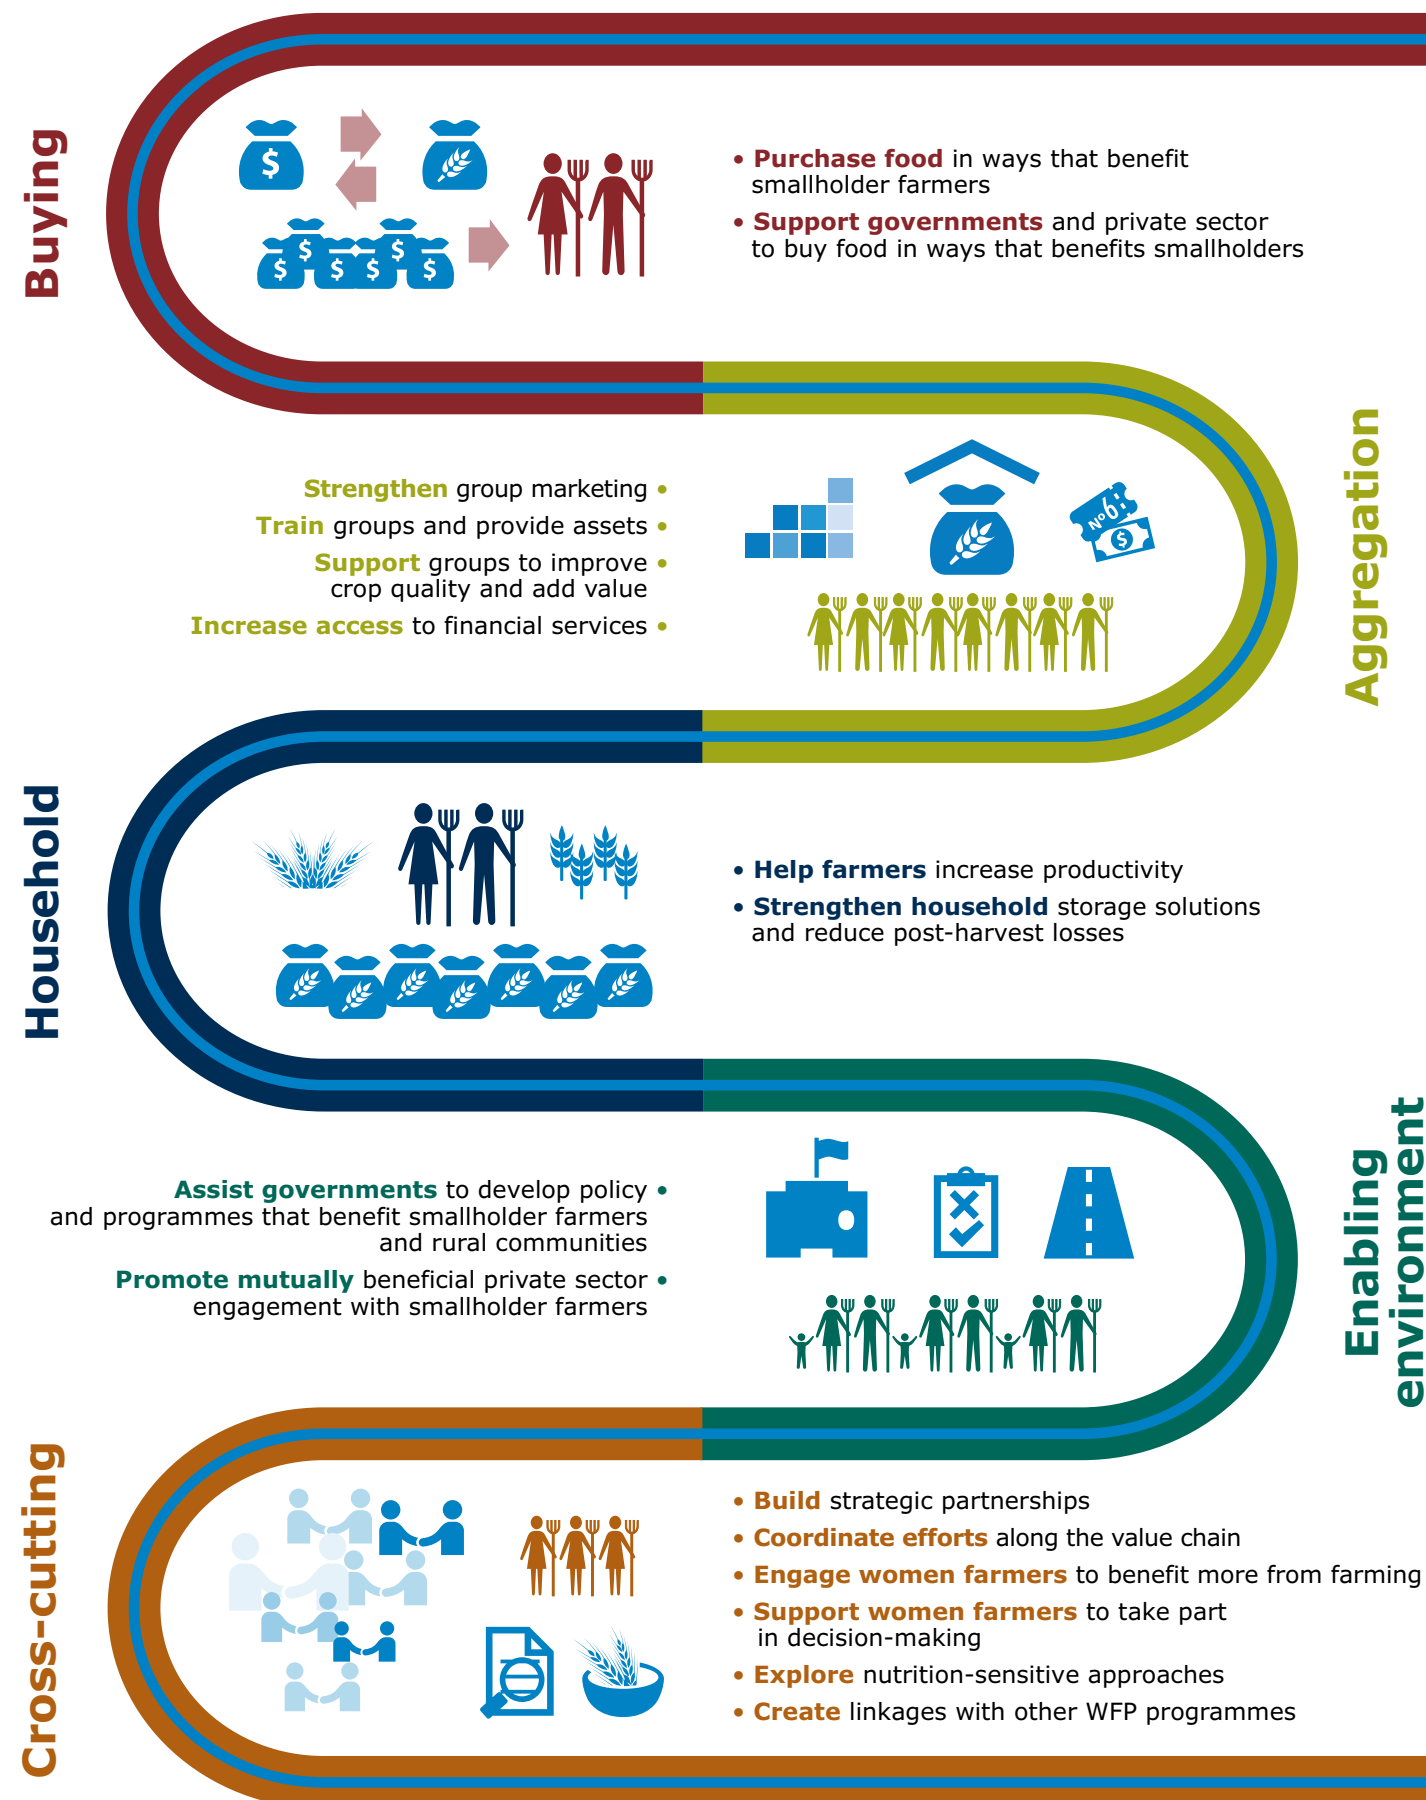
Buying

• Purchase food in ways that benefit smallholder farmers
• Support governments and private sector to buy food in ways that benefits smallholders

Aggregation

Strengthen group marketing •
Train groups and provide assets •
Support groups to improve crop quality and add value •
Increase access to financial services •

Household

• Help farmers increase productivity
• Strengthen household storage solutions and reduce post-harvest losses

Enabling environment

Assist governments to develop policy and programmes that benefit smallholder farmers and rural communities •
Promote mutually beneficial private sector engagement with smallholder farmers •

Cross-cutting

• Build strategic partnerships
• Coordinate efforts along the value chain
• Engage women farmers to benefit more from farming
• Support women farmers to take part in decision-making
• Explore nutrition-sensitive approaches
• Create linkages with other WFP programmes